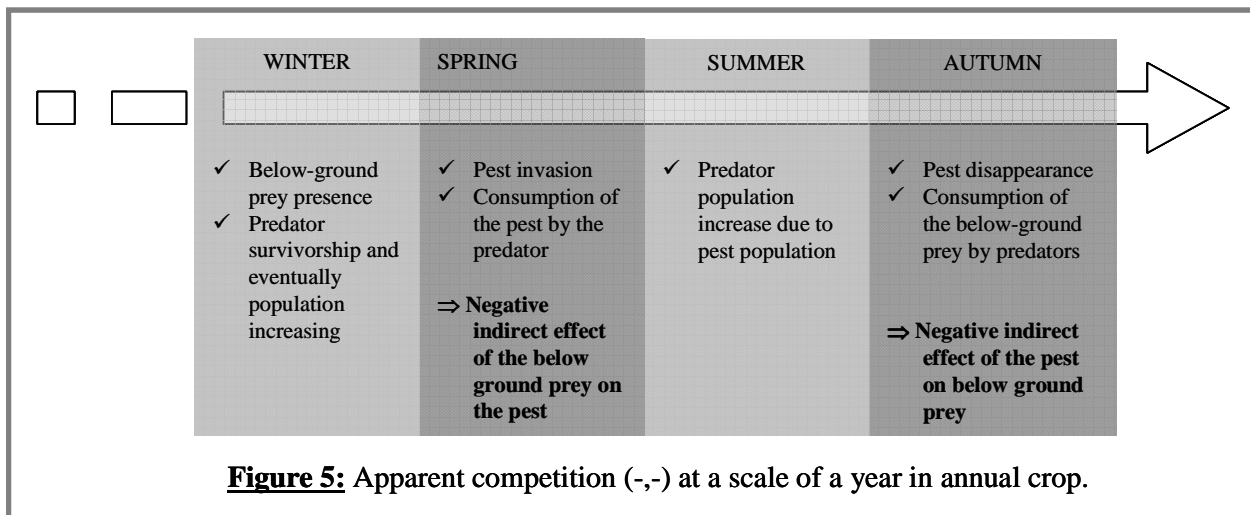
WINTER

✓ Below-ground prey presence
✓ Predator survivorship and eventually population increasing

SPRING

✓ Pest invasion
✓ Consumption of the pest by the predator

⇒ **Negative indirect effect of the below ground prey on the pest**

SUMMER

✓ Predator population increase due to pest population

AUTUMN

✓ Pest disappearance
✓ Consumption of the below-ground prey by predators

⇒ **Negative indirect effect of the pest on below ground prey**

**Figure 5:** Apparent competition (-,-) at a scale of a year in annual crop.